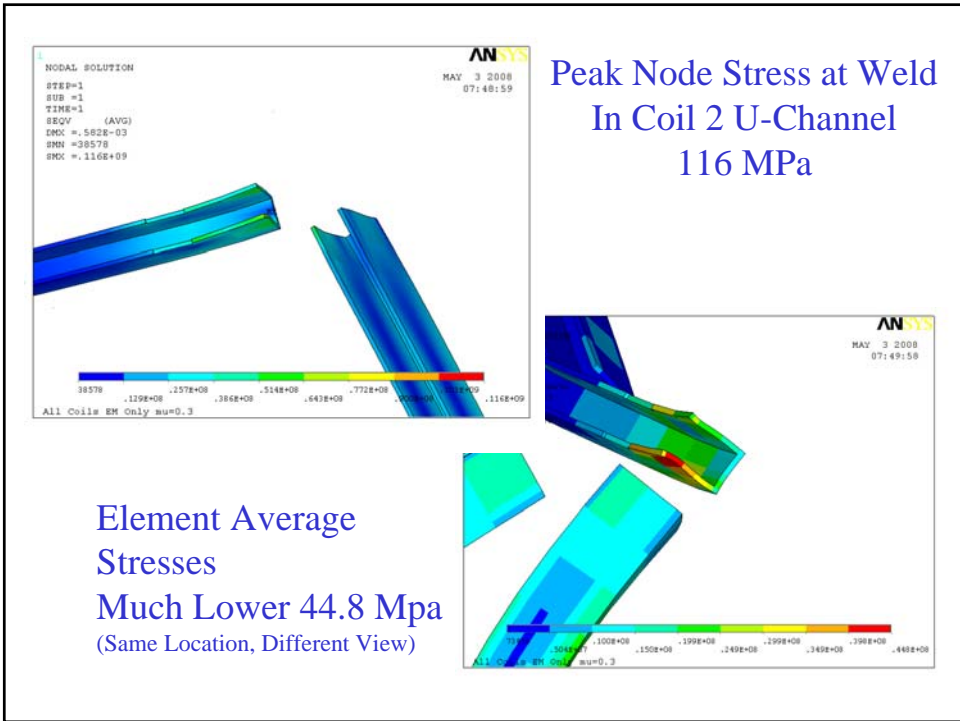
1

NODAL SOLUTION

STEP=1
SUB =1
TIME=1
SEQV (AVG)
DMX =.582E-03
SMN =38578
SMX =.116E+09

ANSYS

MAY 3 2008
07:48:59

Peak Node Stress at Weld
In Coil 2 U-Channel
116 MPa

38578 .129E+08 .257E+08 .386E+08 .514E+08 .643E+08 .772E+08 .900E+08 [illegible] .116E+09

All Coils EM Only mu=0.3

ANSYS

MAY 3 2008
07:49:58

Element Average Stresses
Much Lower 44.8 Mpa
(Same Location, Different View)

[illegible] .504E+07 .100E+08 .150E+08 .199E+08 .249E+08 .299E+08 .349E+08 .398E+08 .448E+08

All Coils EM Only mu=0.3